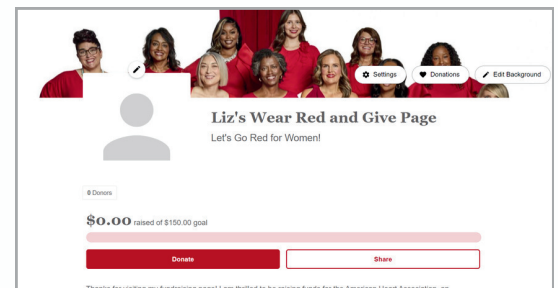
Settings
Donations
Edit Background

Liz's Wear Red and Give Page

Let's Go Red for Women!

0 Donors

$0.00 raised of $150.00 goal

Donate
Share

Thanks for visiting my fundraising page! I am thrilled to be raising funds for the American Heart Association, an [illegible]